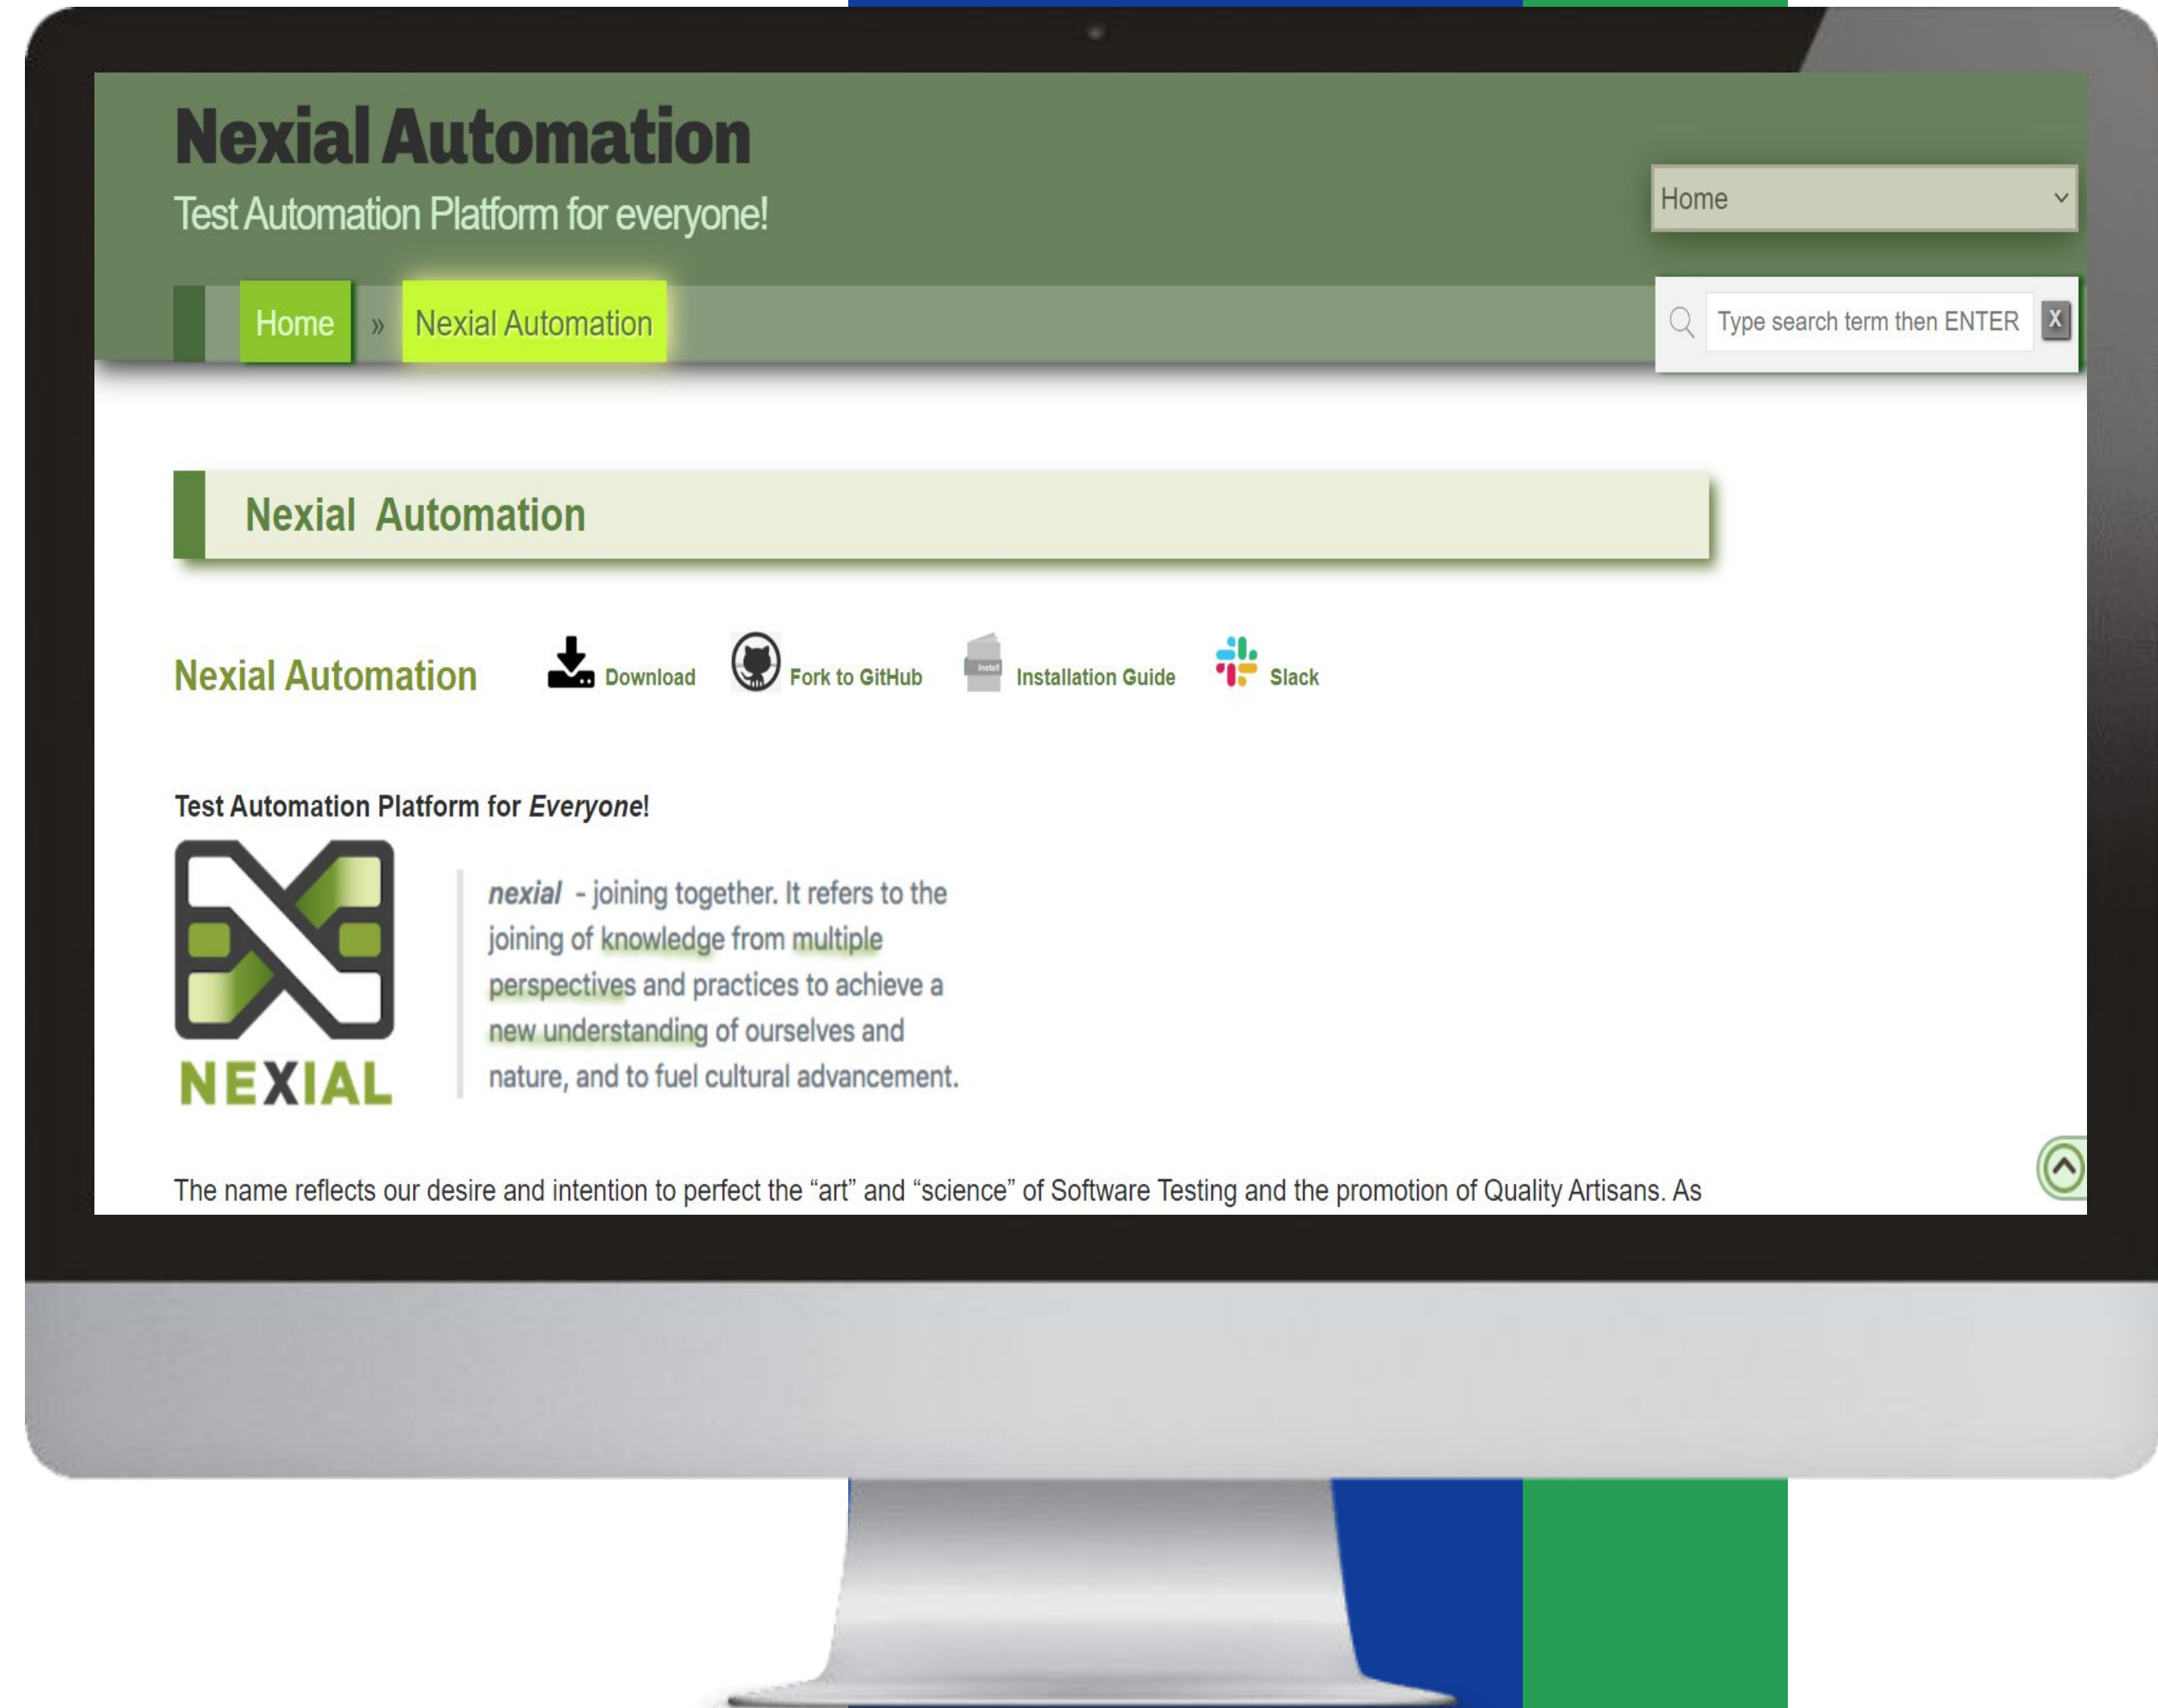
Nexial Automation

Test Automation Platform for everyone!

Home

Home » Nexial Automation

Type search term then ENTER X

Nexial Automation

Nexial Automation Download Fork to GitHub Install Installation Guide Slack

Test Automation Platform for *Everyone*!

NEXIAL

*nexial* - joining together. It refers to the joining of knowledge from multiple perspectives and practices to achieve a new understanding of ourselves and nature, and to fuel cultural advancement.

The name reflects our desire and intention to perfect the “art” and “science” of Software Testing and the promotion of Quality Artisans. As